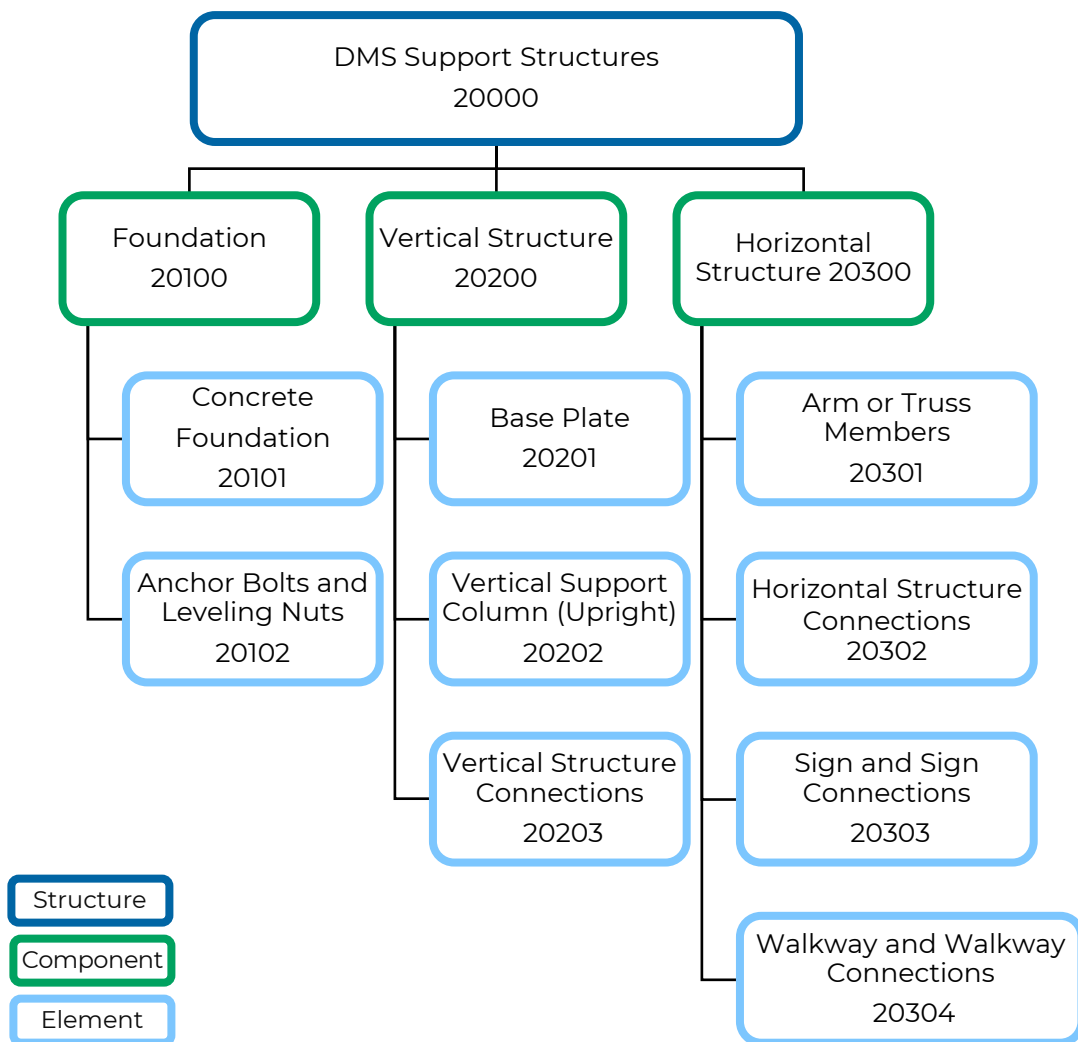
DMS Support Structures
20000

Foundation
20100

Vertical Structure
20200

Horizontal Structure 20300

Concrete Foundation
20101

Anchor Bolts and Leveling Nuts
20102

Base Plate
20201

Vertical Support Column (Upright)
20202

Vertical Structure Connections
20203

Arm or Truss Members
20301

Horizontal Structure Connections
20302

Sign and Sign Connections
20303

Walkway and Walkway Connections
20304

Structure

Component

Element